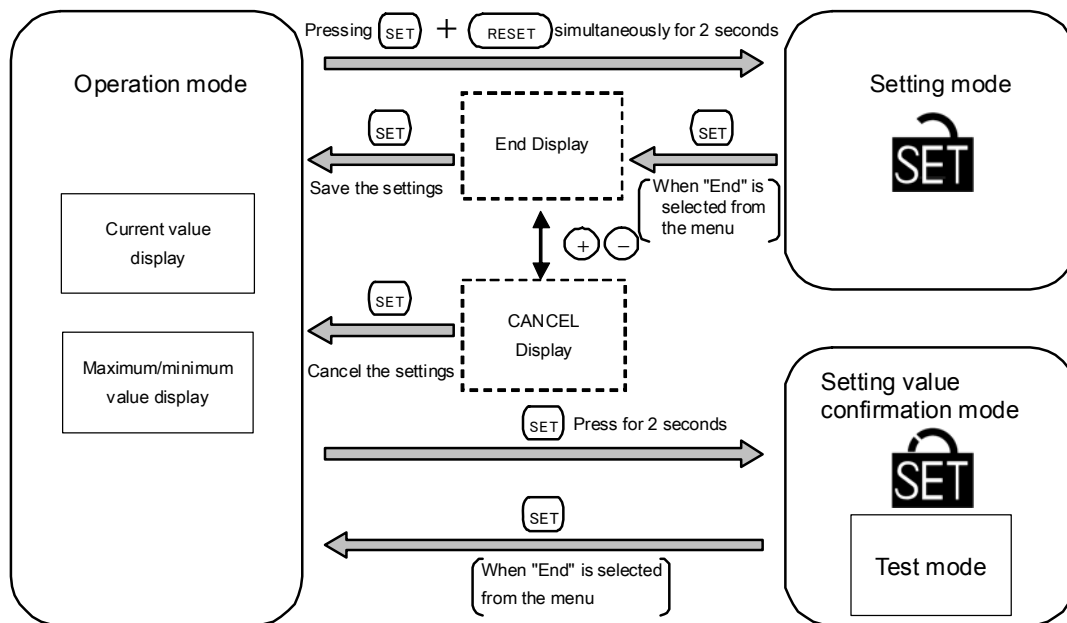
Pressing SET + RESET simultaneously for 2 seconds

Operation mode

Setting mode

SET

SET

End Display

SET

Save the settings

When "End" is selected from the menu

Current value display

+ −

SET

CANCEL Display

Maximum/minimum value display

Cancel the settings

Setting value confirmation mode

SET Press for 2 seconds

SET

SET

Test mode

When "End" is selected from the menu